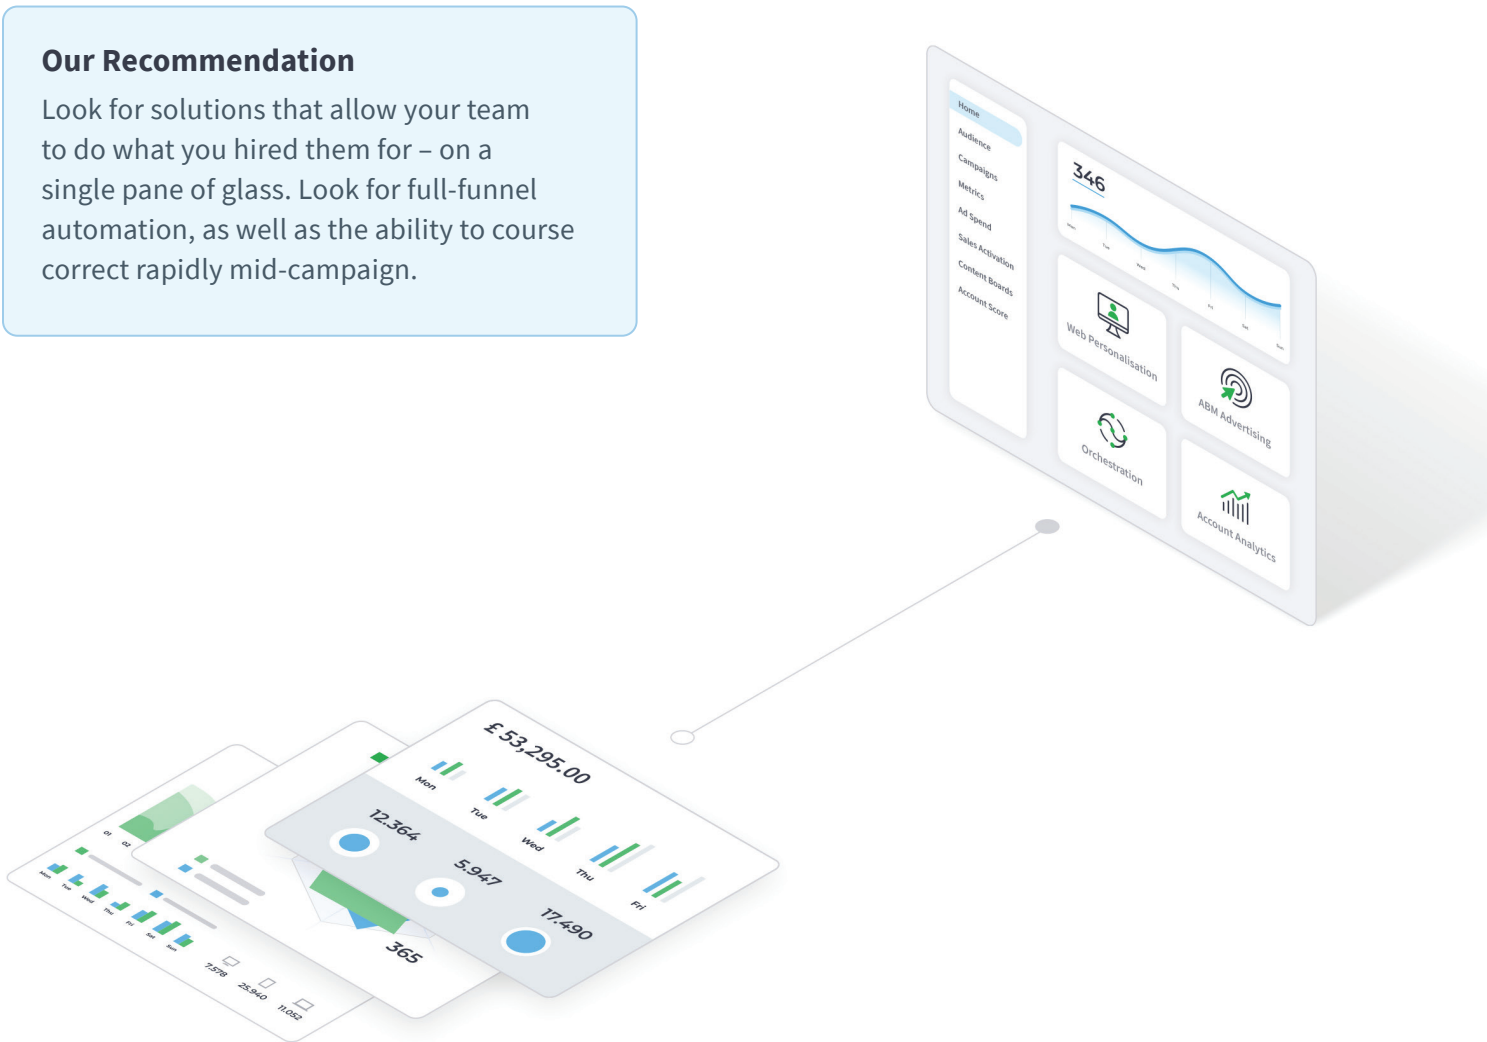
**Our Recommendation**

Look for solutions that allow your team to do what you hired them for – on a single pane of glass. Look for full-funnel automation, as well as the ability to course correct rapidly mid-campaign.

Home
Audience
Campaigns
Metrics
Ad Spend
Sales Activation
Content Boards
Account Score

346

Web Personalisation

ABM Advertising

Orchestration

Account Analytics

£ 53,295.00

Mon
Tue
Wed
Thu
Fri

12.364
5.947
17.490

365

01
02

Mon
Tue
Wed
Thu
Fri
Sat
Sun

7.578
25.940
11.052